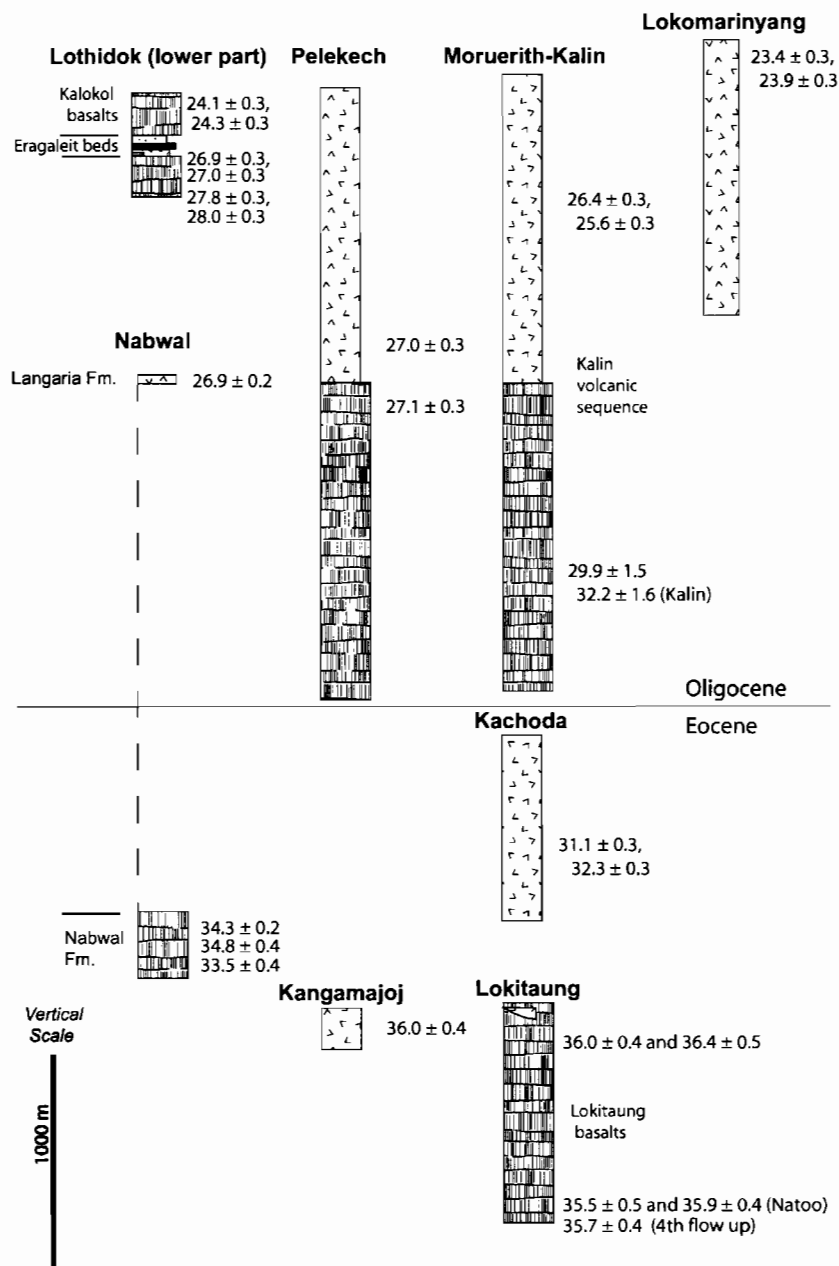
Lothidok (lower part)

Kalokol basalts

24.1 ± 0.3, 24.3 ± 0.3

Eragaleit beds

26.9 ± 0.3, 27.0 ± 0.3

27.8 ± 0.3, 28.0 ± 0.3

Pelekech

27.0 ± 0.3

27.1 ± 0.3

Moruerith-Kalin

26.4 ± 0.3, 25.6 ± 0.3

Kalin volcanic sequence

29.9 ± 1.5
32.2 ± 1.6 (Kalin)

Lokomarinyang

23.4 ± 0.3, 23.9 ± 0.3

Nabwal

Langaria Fm.

26.9 ± 0.2

Oligocene

Eocene

Kachoda

31.1 ± 0.3, 32.3 ± 0.3

Nabwal Fm.

34.3 ± 0.2
34.8 ± 0.4
33.5 ± 0.4

Vertical Scale

1000 m

Kangamajoj

36.0 ± 0.4

Lokitaung

36.0 ± 0.4 and 36.4 ± 0.5

Lokitaung basalts

35.5 ± 0.5 and 35.9 ± 0.4 (Natoo)
35.7 ± 0.4 (4th flow up)